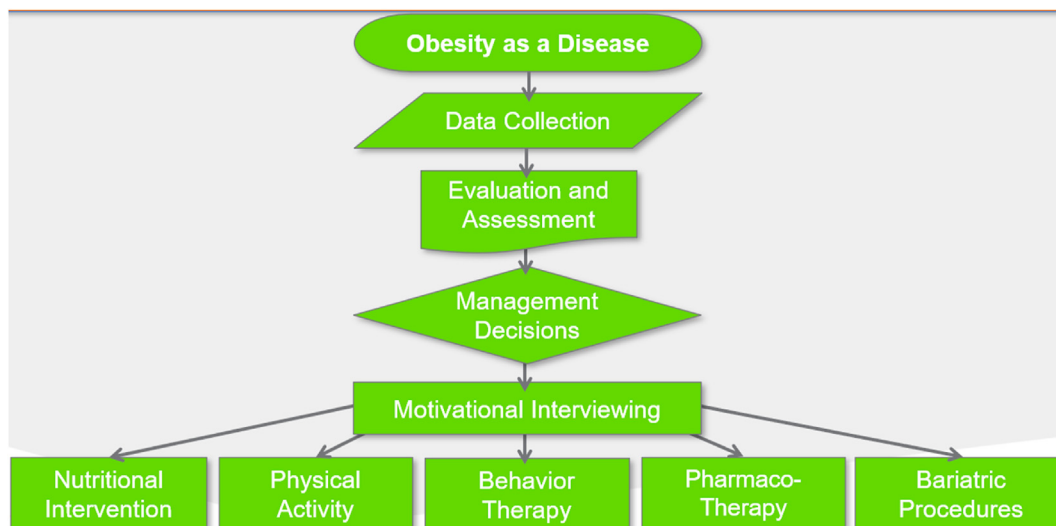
Obesity as a Disease

Data Collection

Evaluation and Assessment

Management Decisions

Motivational Interviewing

Nutritional Intervention

Physical Activity

Behavior Therapy

Pharmaco-Therapy

Bariatric Procedures